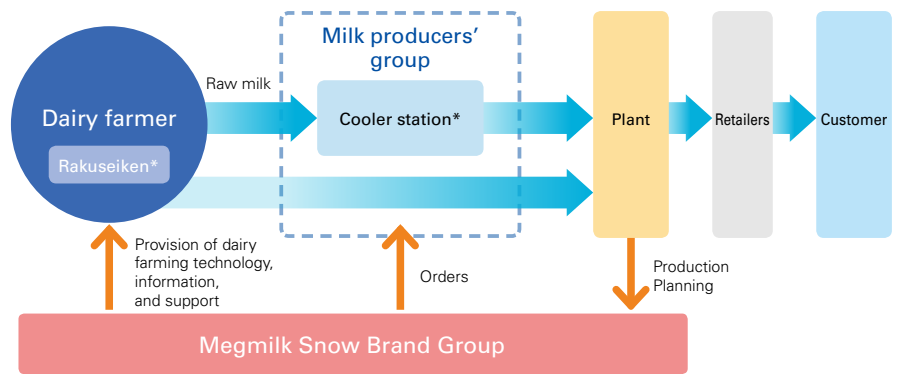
Dairy farmer

Rakuseiken*

Raw milk

Milk producers' group

Cooler station*

Plant

Retailers

Customer

Provision of dairy farming technology, information, and support

Orders

Production Planning

Megmilk Snow Brand Group